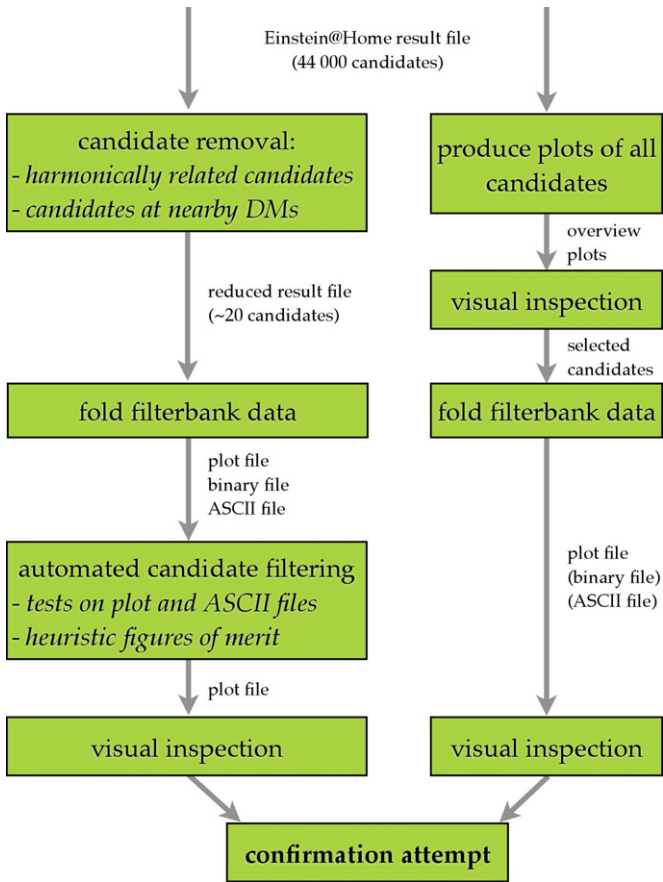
Einstein@Home result file
(44 000 candidates)

candidate removal:
- harmonically related candidates
- candidates at nearby DMs

reduced result file
(~20 candidates)

fold filterbank data

plot file
binary file
ASCII file

automated candidate filtering
- tests on plot and ASCII files
- heuristic figures of merit

plot file

visual inspection

produce plots of all candidates

overview plots

visual inspection

selected candidates

fold filterbank data

plot file
(binary file)
(ASCII file)

visual inspection

confirmation attempt